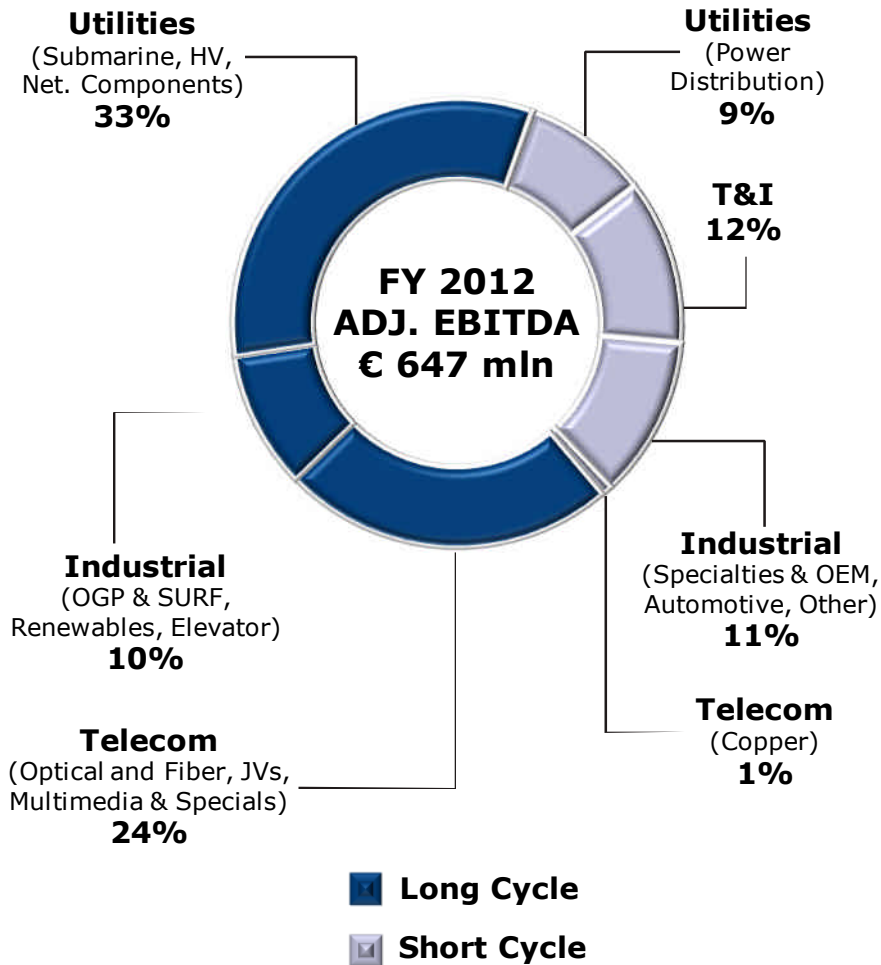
Utilities
(Submarine, HV, Net. Components)
33%

Utilities
(Power Distribution)
9%

T&I
12%

FY 2012
ADJ. EBITDA
€ 647 mln

Industrial
(OGP & SURF, Renewables, Elevator)
10%

Industrial
(Specialties & OEM, Automotive, Other)
11%

Telecom
(Copper)
1%

Telecom
(Optical and Fiber, JVs, Multimedia & Specials)
24%

Long Cycle

Short Cycle